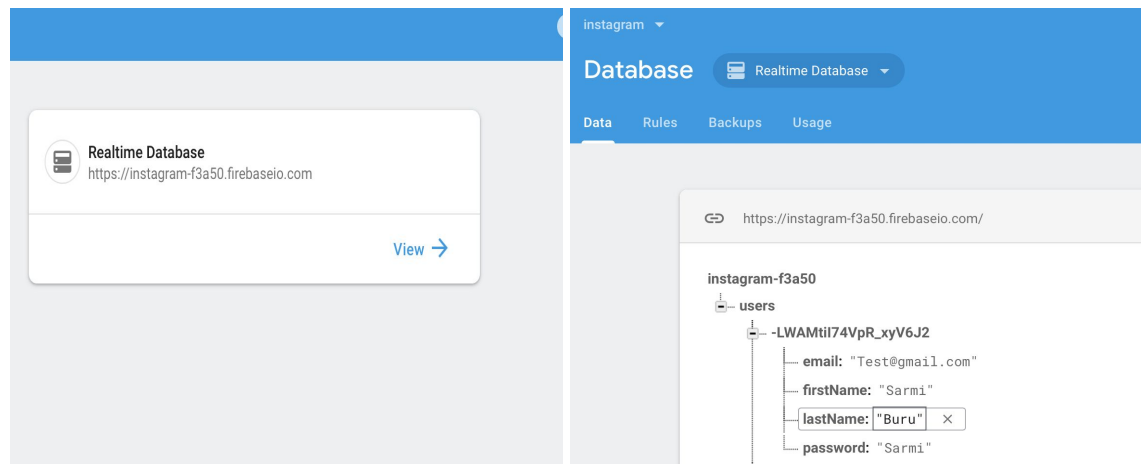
Realtime Database
https://instagram-f3a50.firebaseio.com

View →

instagram ▾

Database

Realtime Database ▾

Data Rules Backups Usage

https://instagram-f3a50.firebaseio.com/

instagram-f3a50
users
-LWAMtiI74VpR_xyV6J2
email: "Test@gmail.com"
firstName: "Sarmi"
lastName: "Buru" ×
password: "Sarmi"